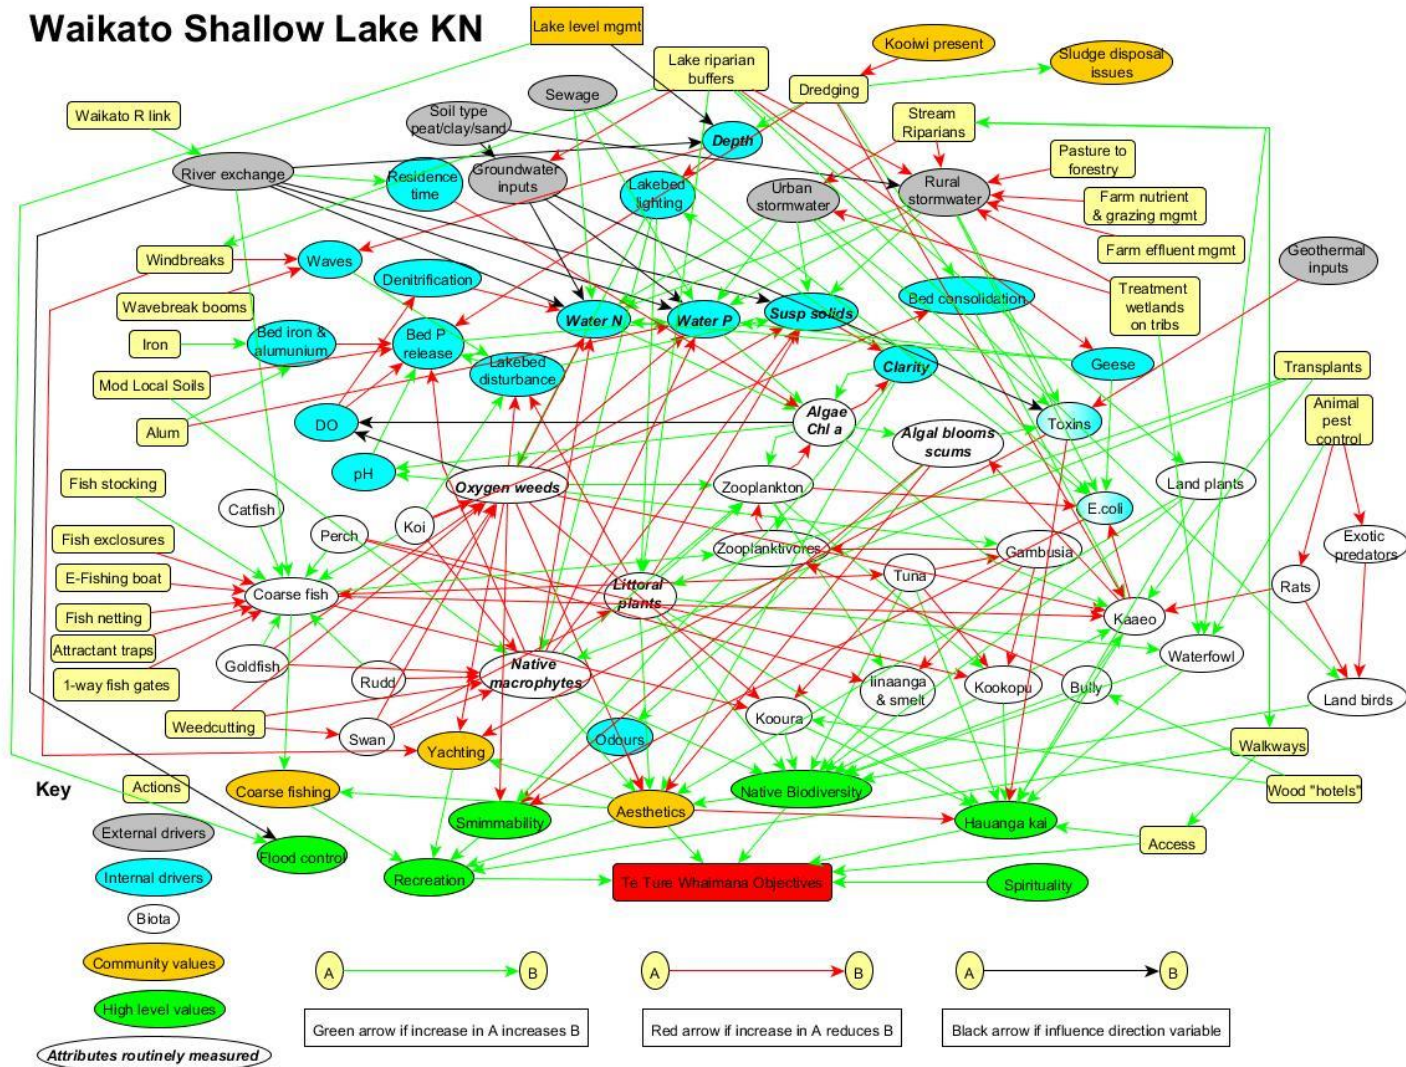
Waikato Shallow Lake KN

Lake level mgmt
Kooiwi present
Sludge disposal issues
Lake riparian buffers
Dredging
Sewage
Soil type peat/clay/sand
Waikato R link
Depth
Stream Riparians
River exchange
Residence time
Groundwater inputs
Lakebed lighting
Urban stormwater
Rural stormwater
Pasture to forestry
Farm nutrient & grazing mgmt
Farm effluent mgmt
Geothermal inputs
Windbreaks
Waves
Denitrification
Wavebreak booms
Water N
Water P
Susp solids
Bed consolidation
Treatment wetlands on tribs
Iron
Bed iron & alumunium
Bed P release
Lakebed disturbance
Mod Local Soils
Clarity
Geese
Transplants
Alum
DO
Algae Chl a
Algal blooms scums
Toxins
Animal pest control
pH
Fish stocking
Oxygen weeds
Zooplankton
Land plants
Catfish
E.coli
Koi
Perch
Fish exclosures
Zooplanktivores
Gambusia
Exotic predators
E-Fishing boat
Coarse fish
Littoral plants
Tuna
Rats
Fish netting
Kaaeo
Attractant traps
Goldfish
Waterfowl
1-way fish gates
Rudd
Native macrophytes
Iinaanga & smelt
Kookopu
Bully
Land birds
Weedcutting
Kooura
Swan
Odours
Yachting
Walkways
Key
Actions
Coarse fishing
Native Biodiversity
Wood "hotels"
External drivers
Smimmability
Aesthetics
Hauanga kai
Flood control
Access
Internal drivers
Recreation
Te Ture Whaimana Objectives
Spirituality
Biota
Community values
High level values
Attributes routinely measured

A B
Green arrow if increase in A increases B
A B
Red arrow if increase in A reduces B
A B
Black arrow if influence direction variable